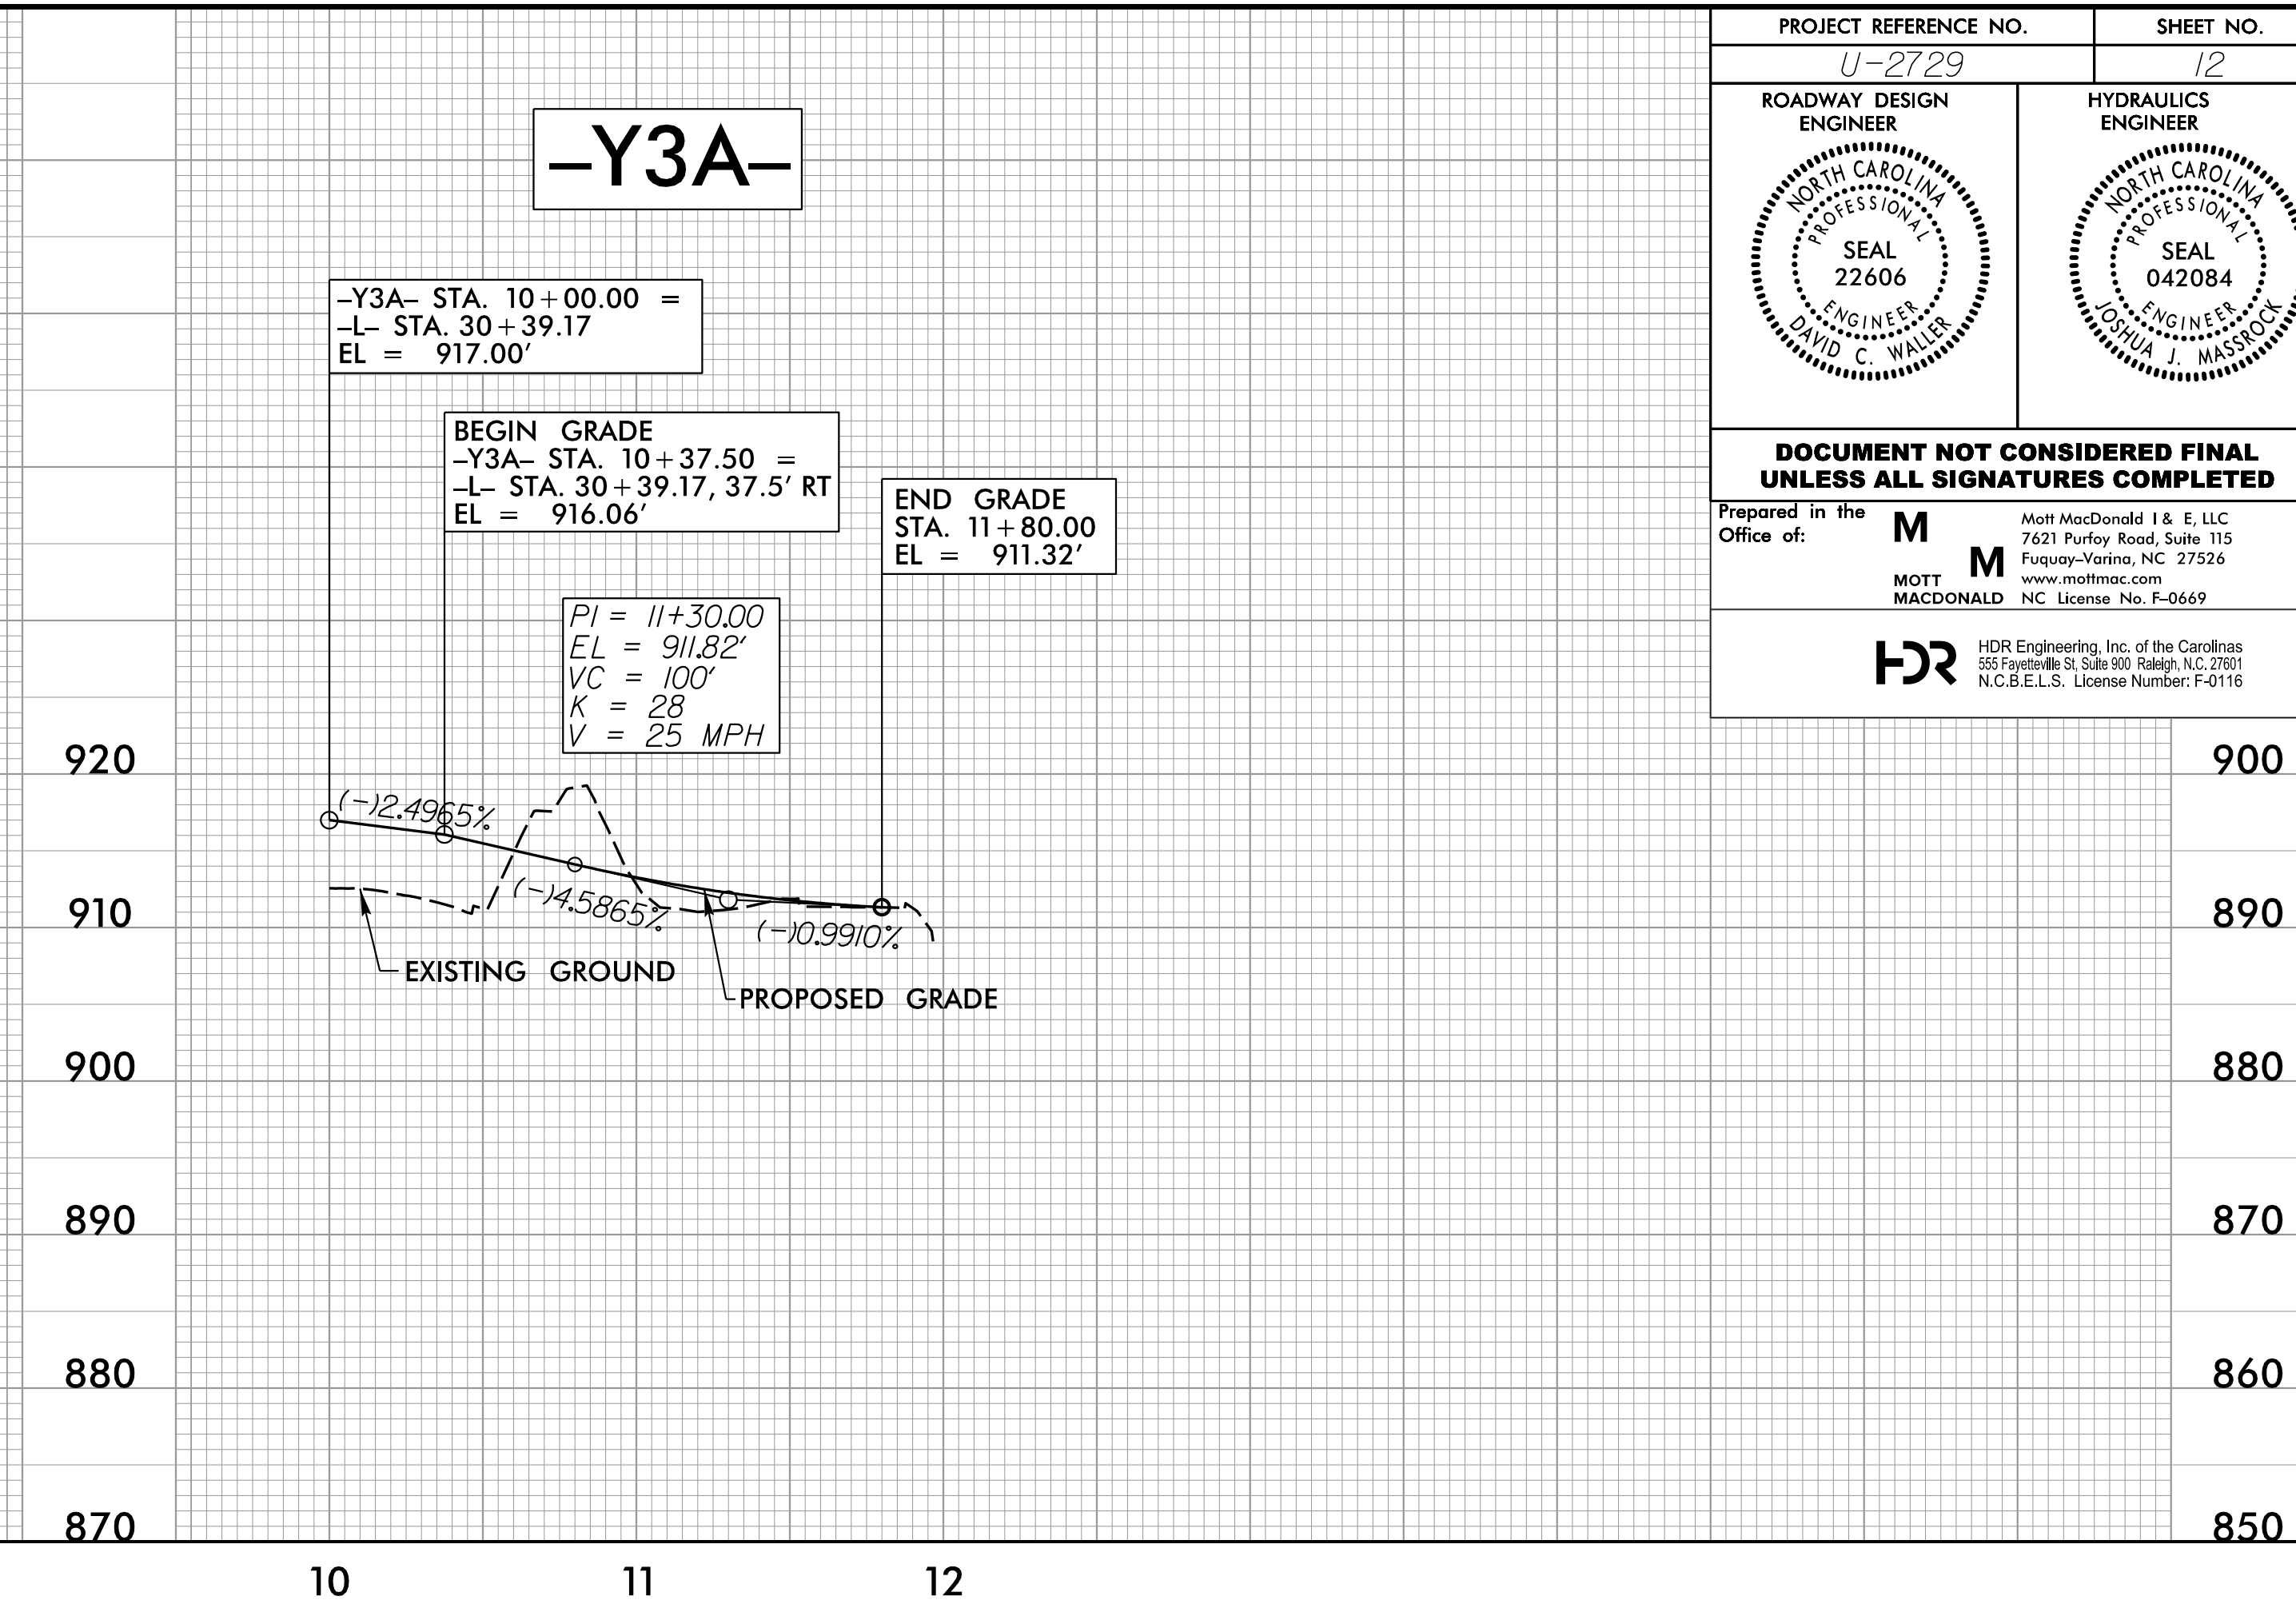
| PROJECT REFERENCE NO. | SHEET NO. |
|---|---|
| U-2729 | 12 |

ROADWAY DESIGN ENGINEER

NORTH CAROLINA PROFESSIONAL SEAL 22606 ENGINEER DAVID C. WALLER

HYDRAULICS ENGINEER

NORTH CAROLINA PROFESSIONAL SEAL 042084 ENGINEER JOSHUA J. MASSROCK

DOCUMENT NOT CONSIDERED FINAL UNLESS ALL SIGNATURES COMPLETED

Prepared in the Office of:

M M MOTT MACDONALD

Mott MacDonald I & E, LLC
7621 Purfoy Road, Suite 115
Fuquay–Varina, NC 27526
www.mottmac.com
NC License No. F–0669

HDR

HDR Engineering, Inc. of the Carolinas
555 Fayetteville St, Suite 900 Raleigh, N.C. 27601
N.C.B.E.L.S. License Number: F-0116

–Y3A–

–Y3A– STA. 10+00.00 =
–L– STA. 30+39.17
EL = 917.00′

BEGIN GRADE
–Y3A– STA. 10+37.50 =
–L– STA. 30+39.17, 37.5′ RT
EL = 916.06′

END GRADE
STA. 11+80.00
EL = 911.32′

PI = 11+30.00
EL = 911.82′
VC = 100′
K = 28
V = 25 MPH

(−)2.4965%

(−)4.5865%

(−)0.9910%

EXISTING GROUND

PROPOSED GRADE

920
910
900
890
880
870

900
890
880
870
860
850

10
11
12